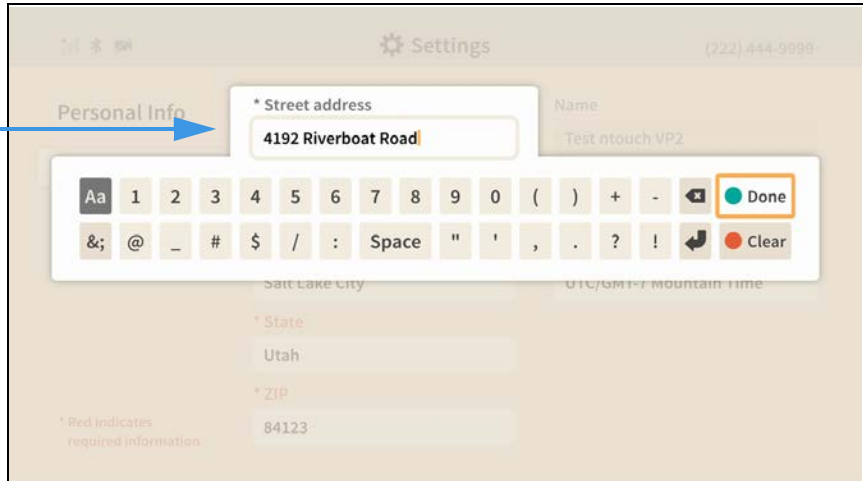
Settings

(222) 444-9999

Personal Info

* Street address

4192 Riverboat Road

Name

Test ntouch VP2

Aa 1 2 3 4 5 6 7 8 9 0 ( ) + - Done

&; @ _ # $ / : Space " ' , . ? ! Clear

Salt Lake City

UTC/GMT-7 Mountain Time

* State

Utah

* ZIP

84123

* Red indicates required information